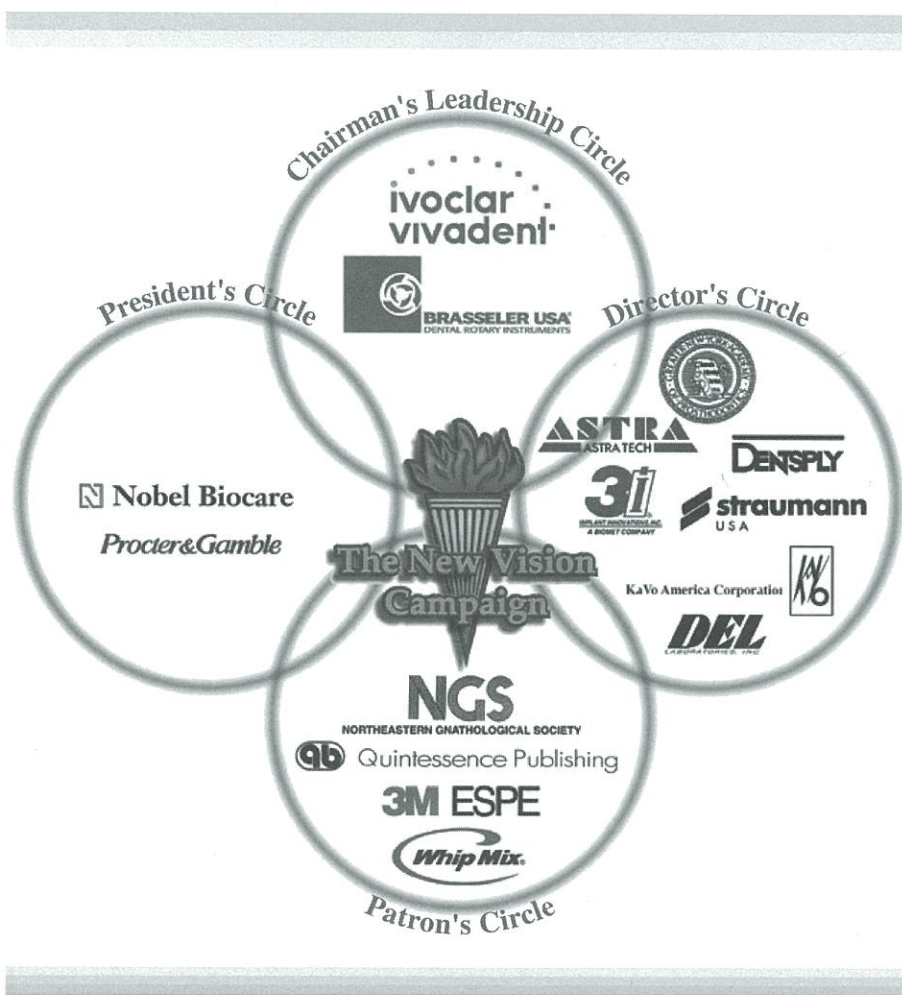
Chairman's Leadership Circle

ivoclar vivadent

BRASSELER USA
DENTAL ROTARY INSTRUMENTS

President's Circle

Nobel Biocare

Procter&Gamble

Director's Circle

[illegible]

ASTRA
ASTRA TECH

DENTSPLY

3i
IMPLANT INNOVATIONS, INC.
A BIOMET COMPANY

straumann
USA

KaVo America Corporatio

KaVo

DEL
LABORATORIES, INC

The New Vision Campaign

NGS
NORTHEASTERN GNATHOLOGICAL SOCIETY

Quintessence Publishing

3M ESPE

Whip Mix

Patron's Circle